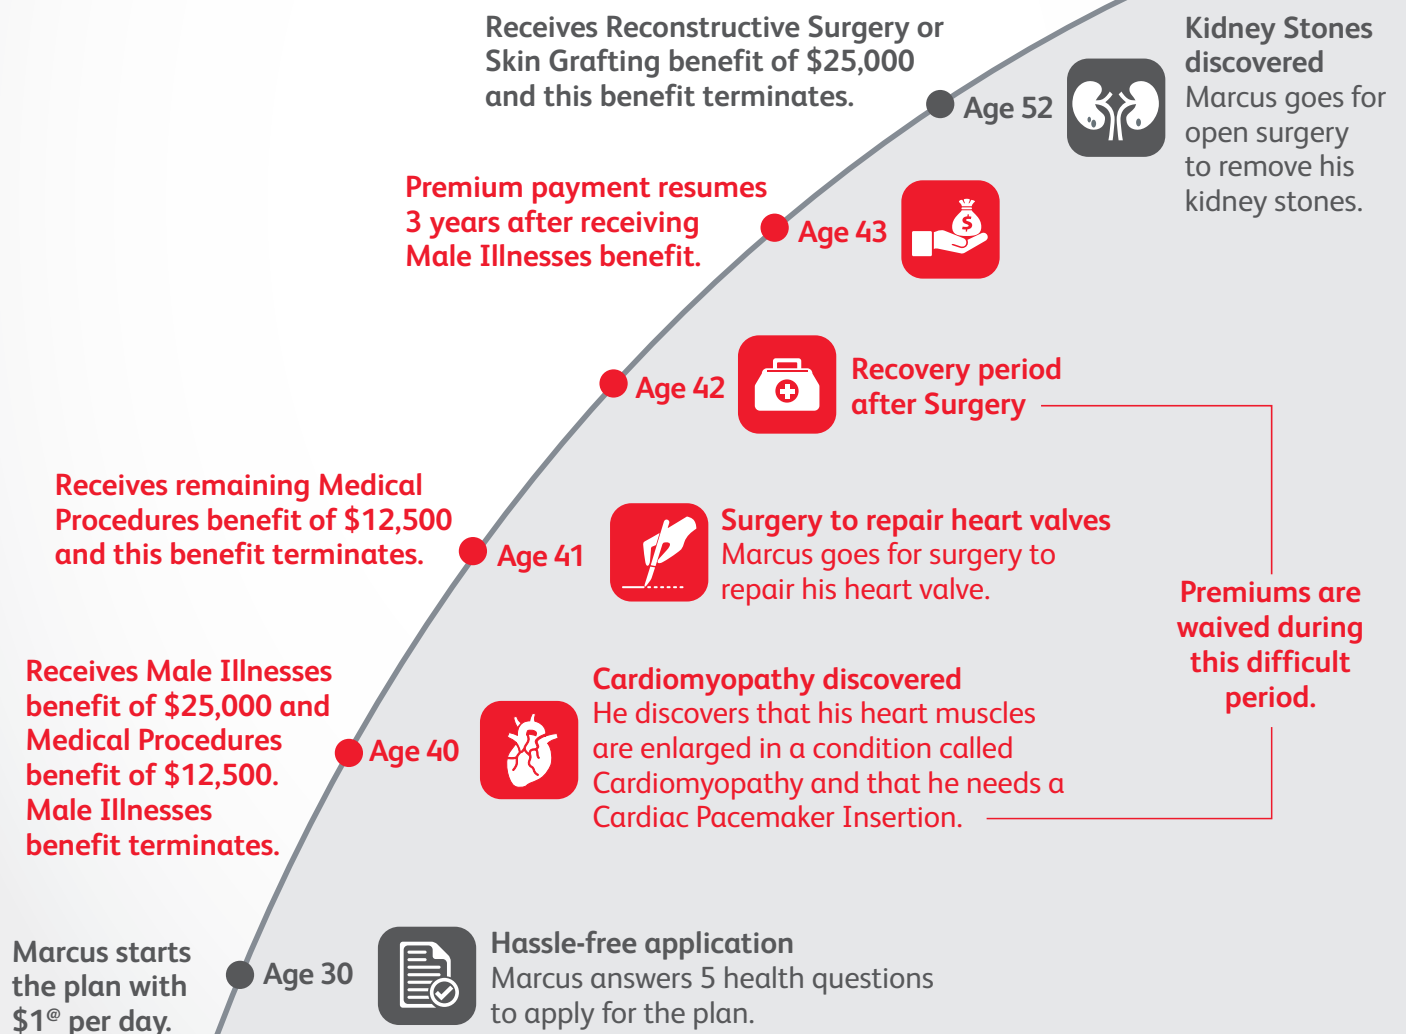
Receives Reconstructive Surgery or Skin Grafting benefit of $25,000 and this benefit terminates.

Age 52

Kidney Stones discovered
Marcus goes for open surgery to remove his kidney stones.

Premium payment resumes 3 years after receiving Male Illnesses benefit.

Age 43

Age 42

Recovery period after Surgery

Receives remaining Medical Procedures benefit of $12,500 and this benefit terminates.

Age 41

Surgery to repair heart valves
Marcus goes for surgery to repair his heart valve.

Premiums are waived during this difficult period.

Receives Male Illnesses benefit of $25,000 and Medical Procedures benefit of $12,500. Male Illnesses benefit terminates.

Age 40

Cardiomyopathy discovered
He discovers that his heart muscles are enlarged in a condition called Cardiomyopathy and that he needs a Cardiac Pacemaker Insertion.

Marcus starts the plan with $1$^{@}$ per day.

Age 30

Hassle-free application
Marcus answers 5 health questions to apply for the plan.